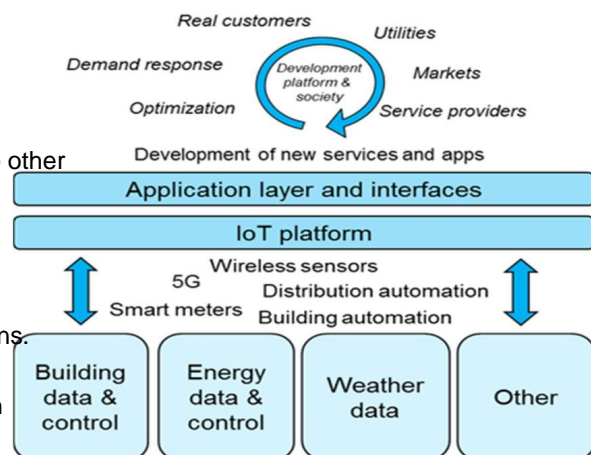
Real customers
Utilities
Demand response
Development platform & society
Markets
Optimization
Service providers
other
Development of new services and apps
Application layer and interfaces
IoT platform
Wireless sensors
5G
Distribution automation
Smart meters
Building automation
ns.
Building data & control
Energy data & control
Weather data
Other
n